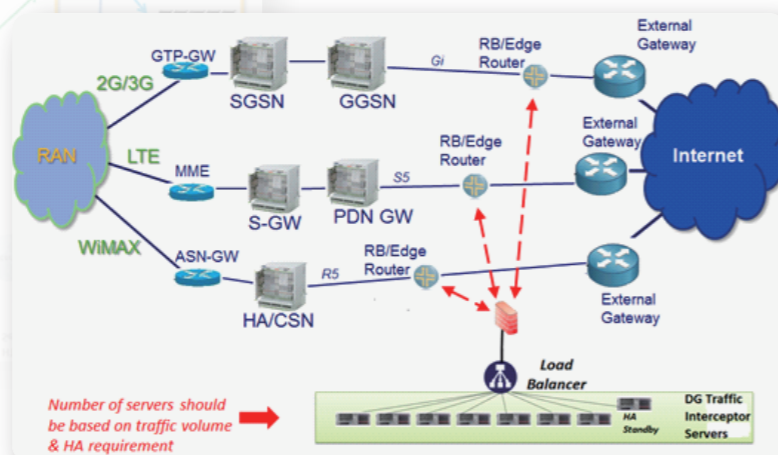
External Gateway

GTP-GW

RB/Edge Router

Gi

2G/3G

SGSN

GGSN

RAN

LTE

MME

RB/Edge Router

External Gateway

Internet

S5

S-GW

PDN GW

WiMAX

ASN-GW

RB/Edge Router

R5

HA/CSN

External Gateway

Load Balancer

Number of servers should be based on traffic volume & HA requirement

HA Standby

DG Traffic Interceptor Servers